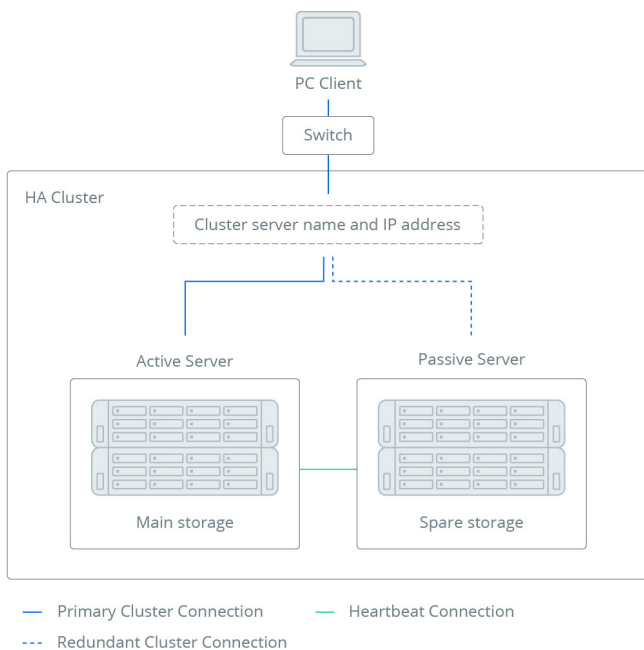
PC Client

Switch

HA Cluster

Cluster server name and IP address

Active Server

Passive Server

Main storage

Spare storage

Primary Cluster Connection

Heartbeat Connection

Redundant Cluster Connection